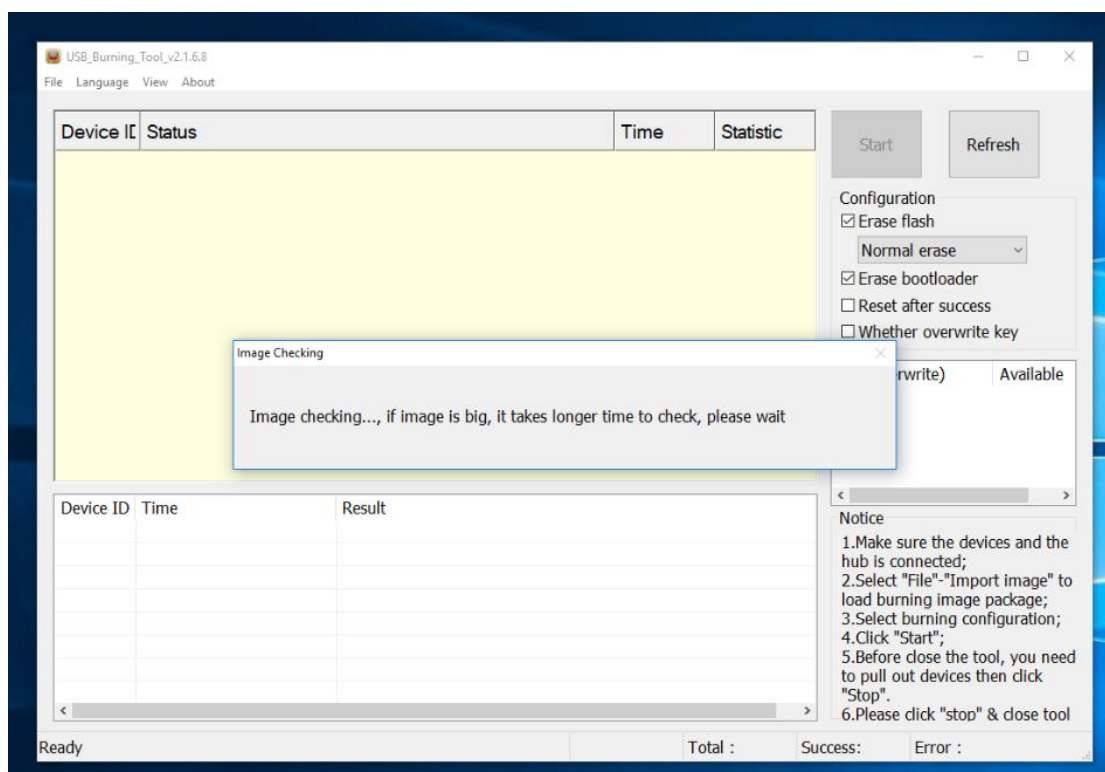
USB_Burning_Tool_v2.1.6.8

File Language View About

| Device IL | Status | Time | Statistic |
|---|---|---|---|

Start Refresh

Configuration
☑ Erase flash
Normal erase
☑ Erase bootloader
☐ Reset after success
☐ Whether overwrite key

Image Checking

Image checking..., if image is big, it takes longer time to check, please wait

rwrite) Available

| Device ID | Time | Result |
|---|---|---|

Notice
1.Make sure the devices and the hub is connected;
2.Select "File"-"Import image" to load burning image package;
3.Select burning configuration;
4.Click "Start";
5.Before close the tool, you need to pull out devices then click "Stop".
6.Please click "stop" & close tool

Ready Total : Success: Error :